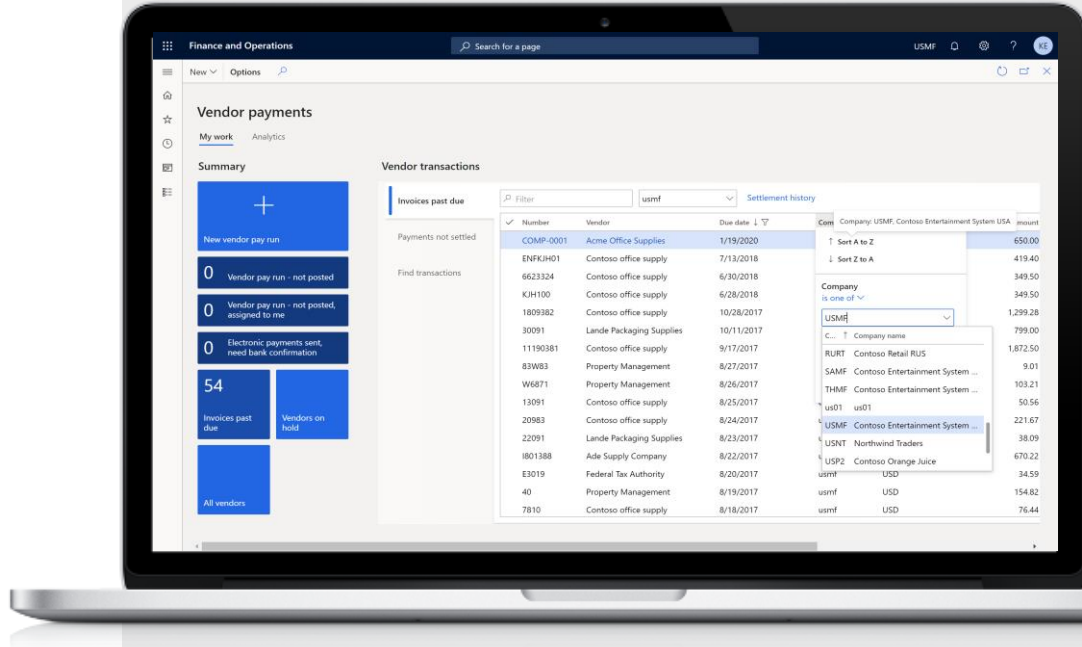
Finance and Operations

Search for a page

USMF

KE

New Options

Vendor payments

My work Analytics

Summary

+

New vendor pay run

0 Vendor pay run - not posted

0 Vendor pay run - not posted, assigned to me

0 Electronic payments sent, need bank confirmation

54 Invoices past due

Vendors on hold

All vendors

Vendor transactions

Invoices past due

Payments not settled

Find transactions

Filter

usmf

Settlement history

| Number | Vendor | Due date | Com | Amount |
|---|---|---|---|---|
| COMP-0001 | Acme Office Supplies | 1/19/2020 | | 650.00 |
| ENFKJH01 | Contoso office supply | 7/13/2018 | | 419.40 |
| 6623324 | Contoso office supply | 6/30/2018 | | 349.50 |
| KJH100 | Contoso office supply | 6/28/2018 | | 349.50 |
| 1809382 | Contoso office supply | 10/28/2017 | | 1,299.28 |
| 30091 | Lande Packaging Supplies | 10/11/2017 | | 799.00 |
| 11190381 | Contoso office supply | 9/17/2017 | | 1,872.50 |
| 83W83 | Property Management | 8/27/2017 | | 9.01 |
| W6871 | Property Management | 8/26/2017 | | 103.21 |
| 13091 | Contoso office supply | 8/25/2017 | | 50.56 |
| 20983 | Contoso office supply | 8/24/2017 | | 221.67 |
| 22091 | Lande Packaging Supplies | 8/23/2017 | | 38.09 |
| I801388 | Ade Supply Company | 8/22/2017 | | 670.22 |
| E3019 | Federal Tax Authority | 8/20/2017 | usmf USD | 34.59 |
| 40 | Property Management | 8/19/2017 | usmf USD | 154.82 |
| 7810 | Contoso office supply | 8/18/2017 | usmf USD | 76.44 |

Company: USMF, Contoso Entertainment System USA

Sort A to Z

Sort Z to A

Company

is one of

USMF

C... Company name

RURT Contoso Retail RUS

SAMF Contoso Entertainment System ...

THMF Contoso Entertainment System ...

us01 us01

USMF Contoso Entertainment System ...

USNT Northwind Traders

USP2 Contoso Orange Juice